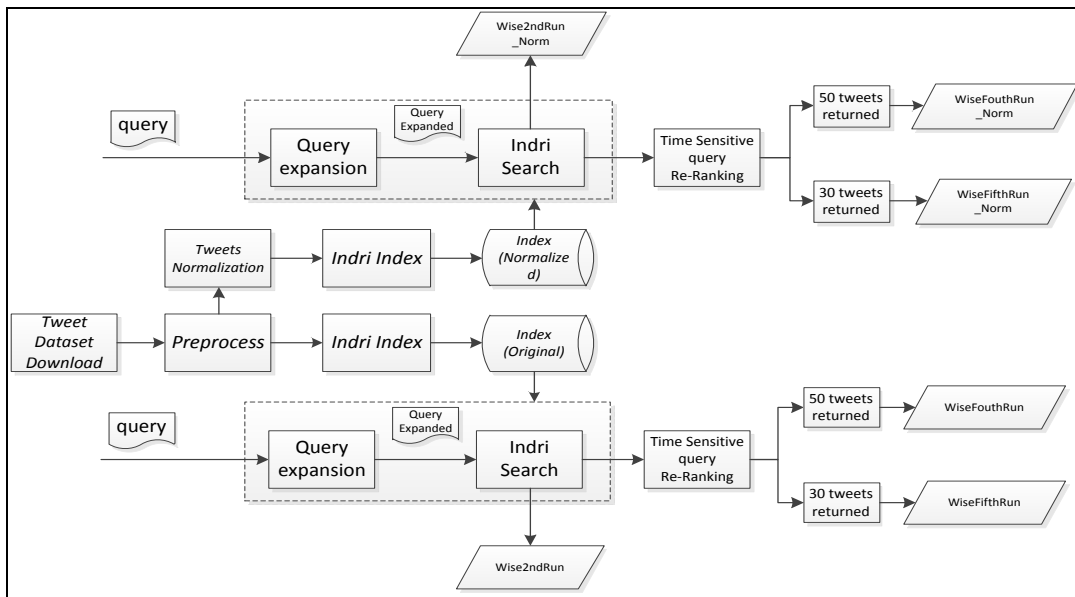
Wise2ndRun
_Norm

query

Query Expanded

Query expansion

Indri Search

Time Sensitive query Re-Ranking

50 tweets returned

WiseFouthRun
_Norm

30 tweets returned

WiseFifthRun
_Norm

Tweets Normalization

Indri Index

Index (Normalize d)

Tweet Dataset Download

Preprocess

Indri Index

Index (Original)

query

Query Expanded

Query expansion

Indri Search

Time Sensitive query Re-Ranking

50 tweets returned

WiseFouthRun

30 tweets returned

WiseFifthRun

Wise2ndRun